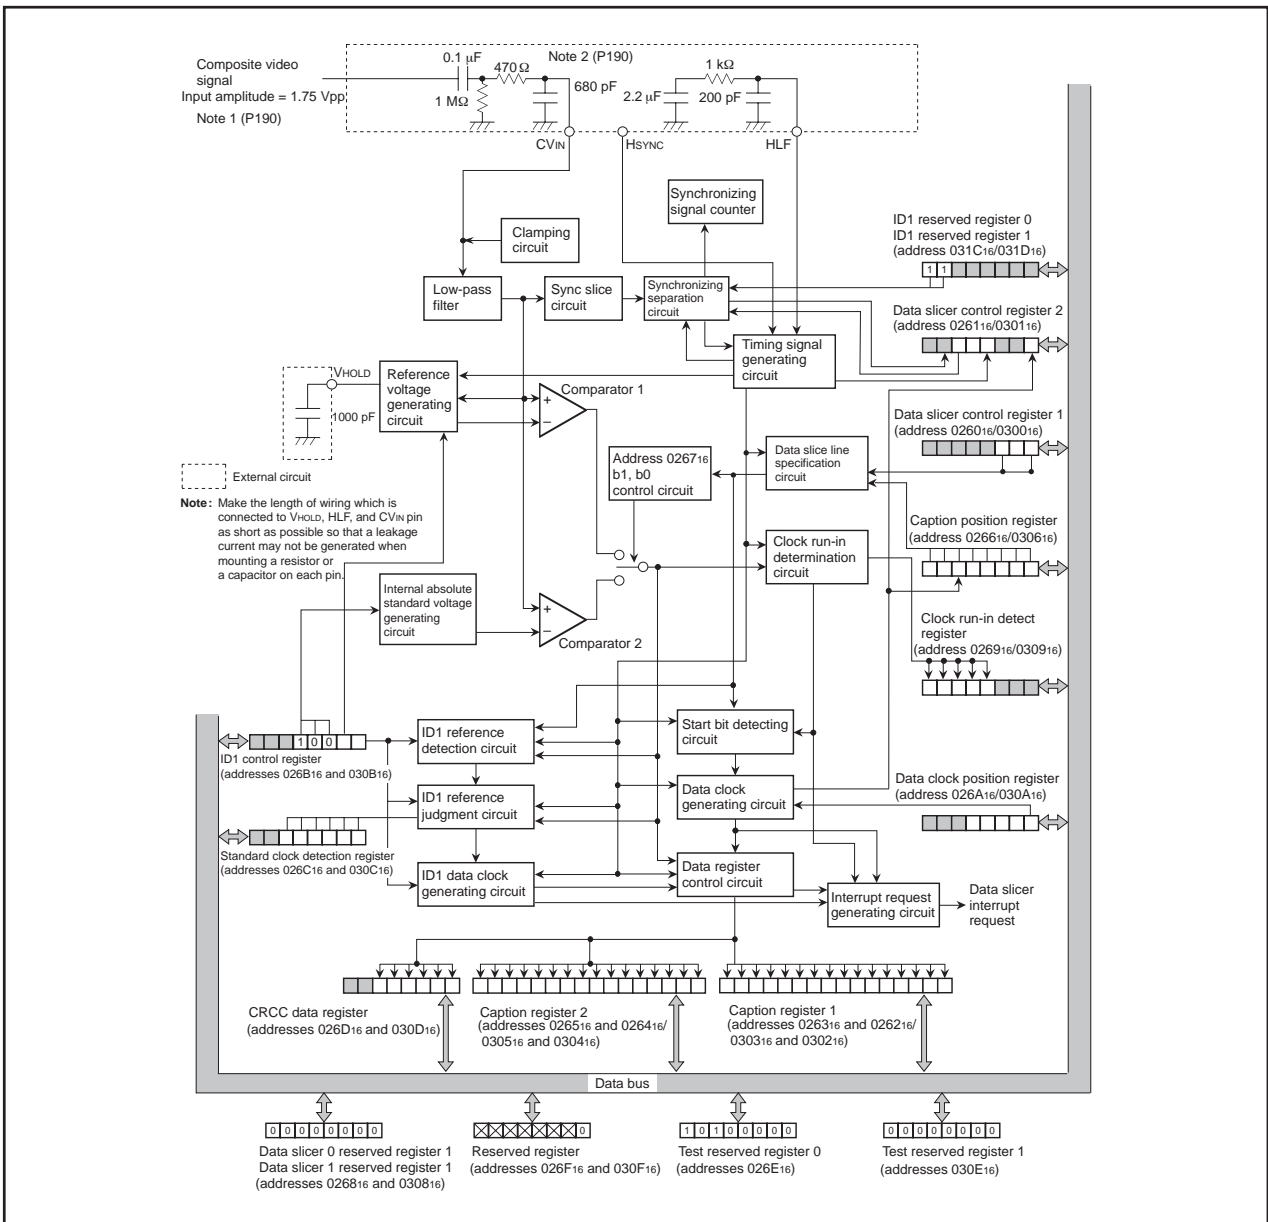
Composite video signal
Input amplitude = 1.75 Vpp
Note 1 (P190)

0.1 µF
470 Ω
1 MΩ
Note 2 (P190)
680 pF
1 kΩ
2.2 µF
200 pF
CVIN
HSYNC
HLF

Synchronizing signal counter

Clamping circuit

ID1 reserved register 0
ID1 reserved register 1
(address $031C_{16}$/$031D_{16}$)
1 1

Low-pass filter
Sync slice circuit
Synchronizing separation circuit

Data slicer control register 2
(address $0261_{16}$/$0301_{16}$)

Timing signal generating circuit

VHOLD
1000 pF
Reference voltage generating circuit
Comparator 1

Data slicer control register 1
(address $0260_{16}$/$0300_{16}$)

Address $0267_{16}$
b1, b0
control circuit

Data slice line specification circuit

External circuit

Note: Make the length of wiring which is connected to VHOLD, HLF, and CVIN pin as short as possible so that a leakage current may not be generated when mounting a resistor or a capacitor on each pin.

Caption position register
(address $0266_{16}$/$0306_{16}$)

Clock run-in determination circuit

Internal absolute standard voltage generating circuit
Comparator 2

Clock run-in detect register
(address $0269_{16}$/$0309_{16}$)

1 0 0
ID1 control register
(addresses $026B_{16}$ and $030B_{16}$)

ID1 reference detection circuit
Start bit detecting circuit

ID1 reference judgment circuit
Data clock generating circuit

Data clock position register
(address $026A_{16}$/$030A_{16}$)

Standard clock detection register
(addresses $026C_{16}$ and $030C_{16}$)

ID1 data clock generating circuit
Data register control circuit
Interrupt request generating circuit
Data slicer interrupt request

CRCC data register
(addresses $026D_{16}$ and $030D_{16}$)

Caption register 2
(addresses $0265_{16}$ and $0264_{16}$/ $0305_{16}$ and $0304_{16}$)

Caption register 1
(addresses $0263_{16}$ and $0262_{16}$/ $0303_{16}$ and $0302_{16}$)

Data bus

0 0 0 0 0 0 0 0
Data slicer 0 reserved register 1
Data slicer 1 reserved register 1
(addresses $0268_{16}$ and $0308_{16}$)

0
Reserved register
(addresses $026F_{16}$ and $030F_{16}$)

1 0 1 0 0 0 0 0
Test reserved register 0
(addresses $026E_{16}$)

0 0 0 0 0 0 0 0
Test reserved register 1
(addresses $030E_{16}$)